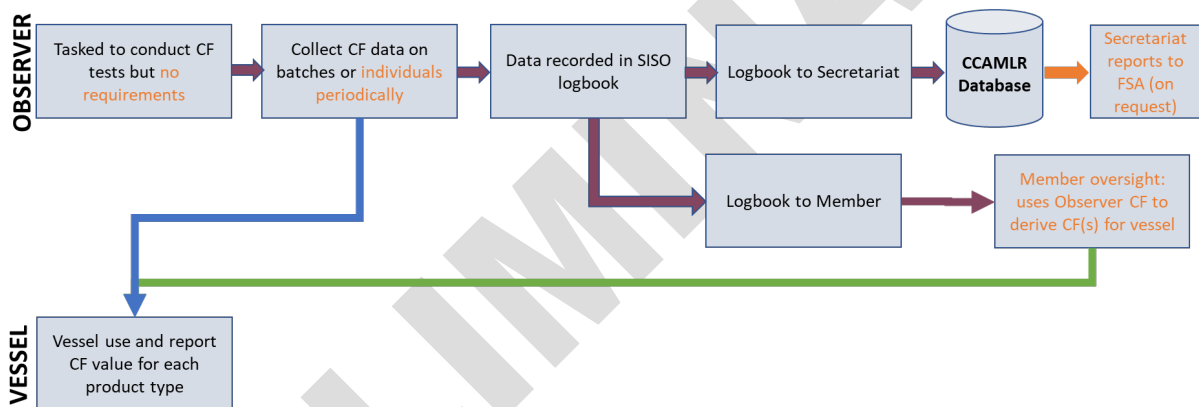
OBSERVER

Tasked to conduct CF tests but no requirements

Collect CF data on batches or individuals periodically

Data recorded in SISO logbook

Logbook to Secretariat

CCAMLR Database

Secretariat reports to FSA (on request)

Logbook to Member

Member oversight: uses Observer CF to derive CF(s) for vessel

VESSEL

Vessel use and report CF value for each product type